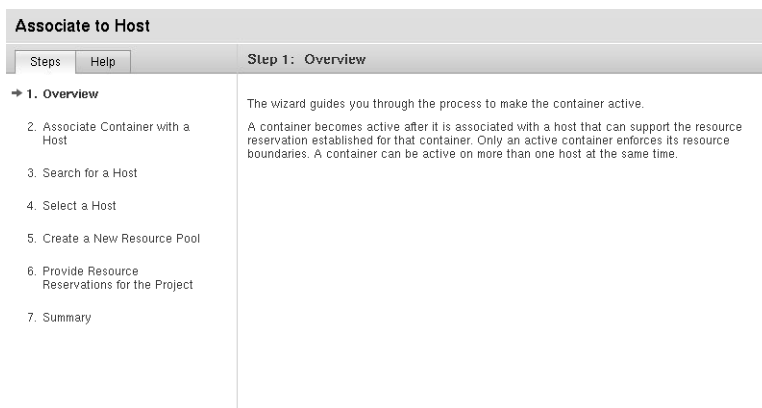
Associate to Host

Steps Help

Step 1: Overview

→ 1. Overview

2. Associate Container with a Host

3. Search for a Host

4. Select a Host

5. Create a New Resource Pool

6. Provide Resource Reservations for the Project

7. Summary

The wizard guides you through the process to make the container active.

A container becomes active after it is associated with a host that can support the resource reservation established for that container. Only an active container enforces its resource boundaries. A container can be active on more than one host at the same time.